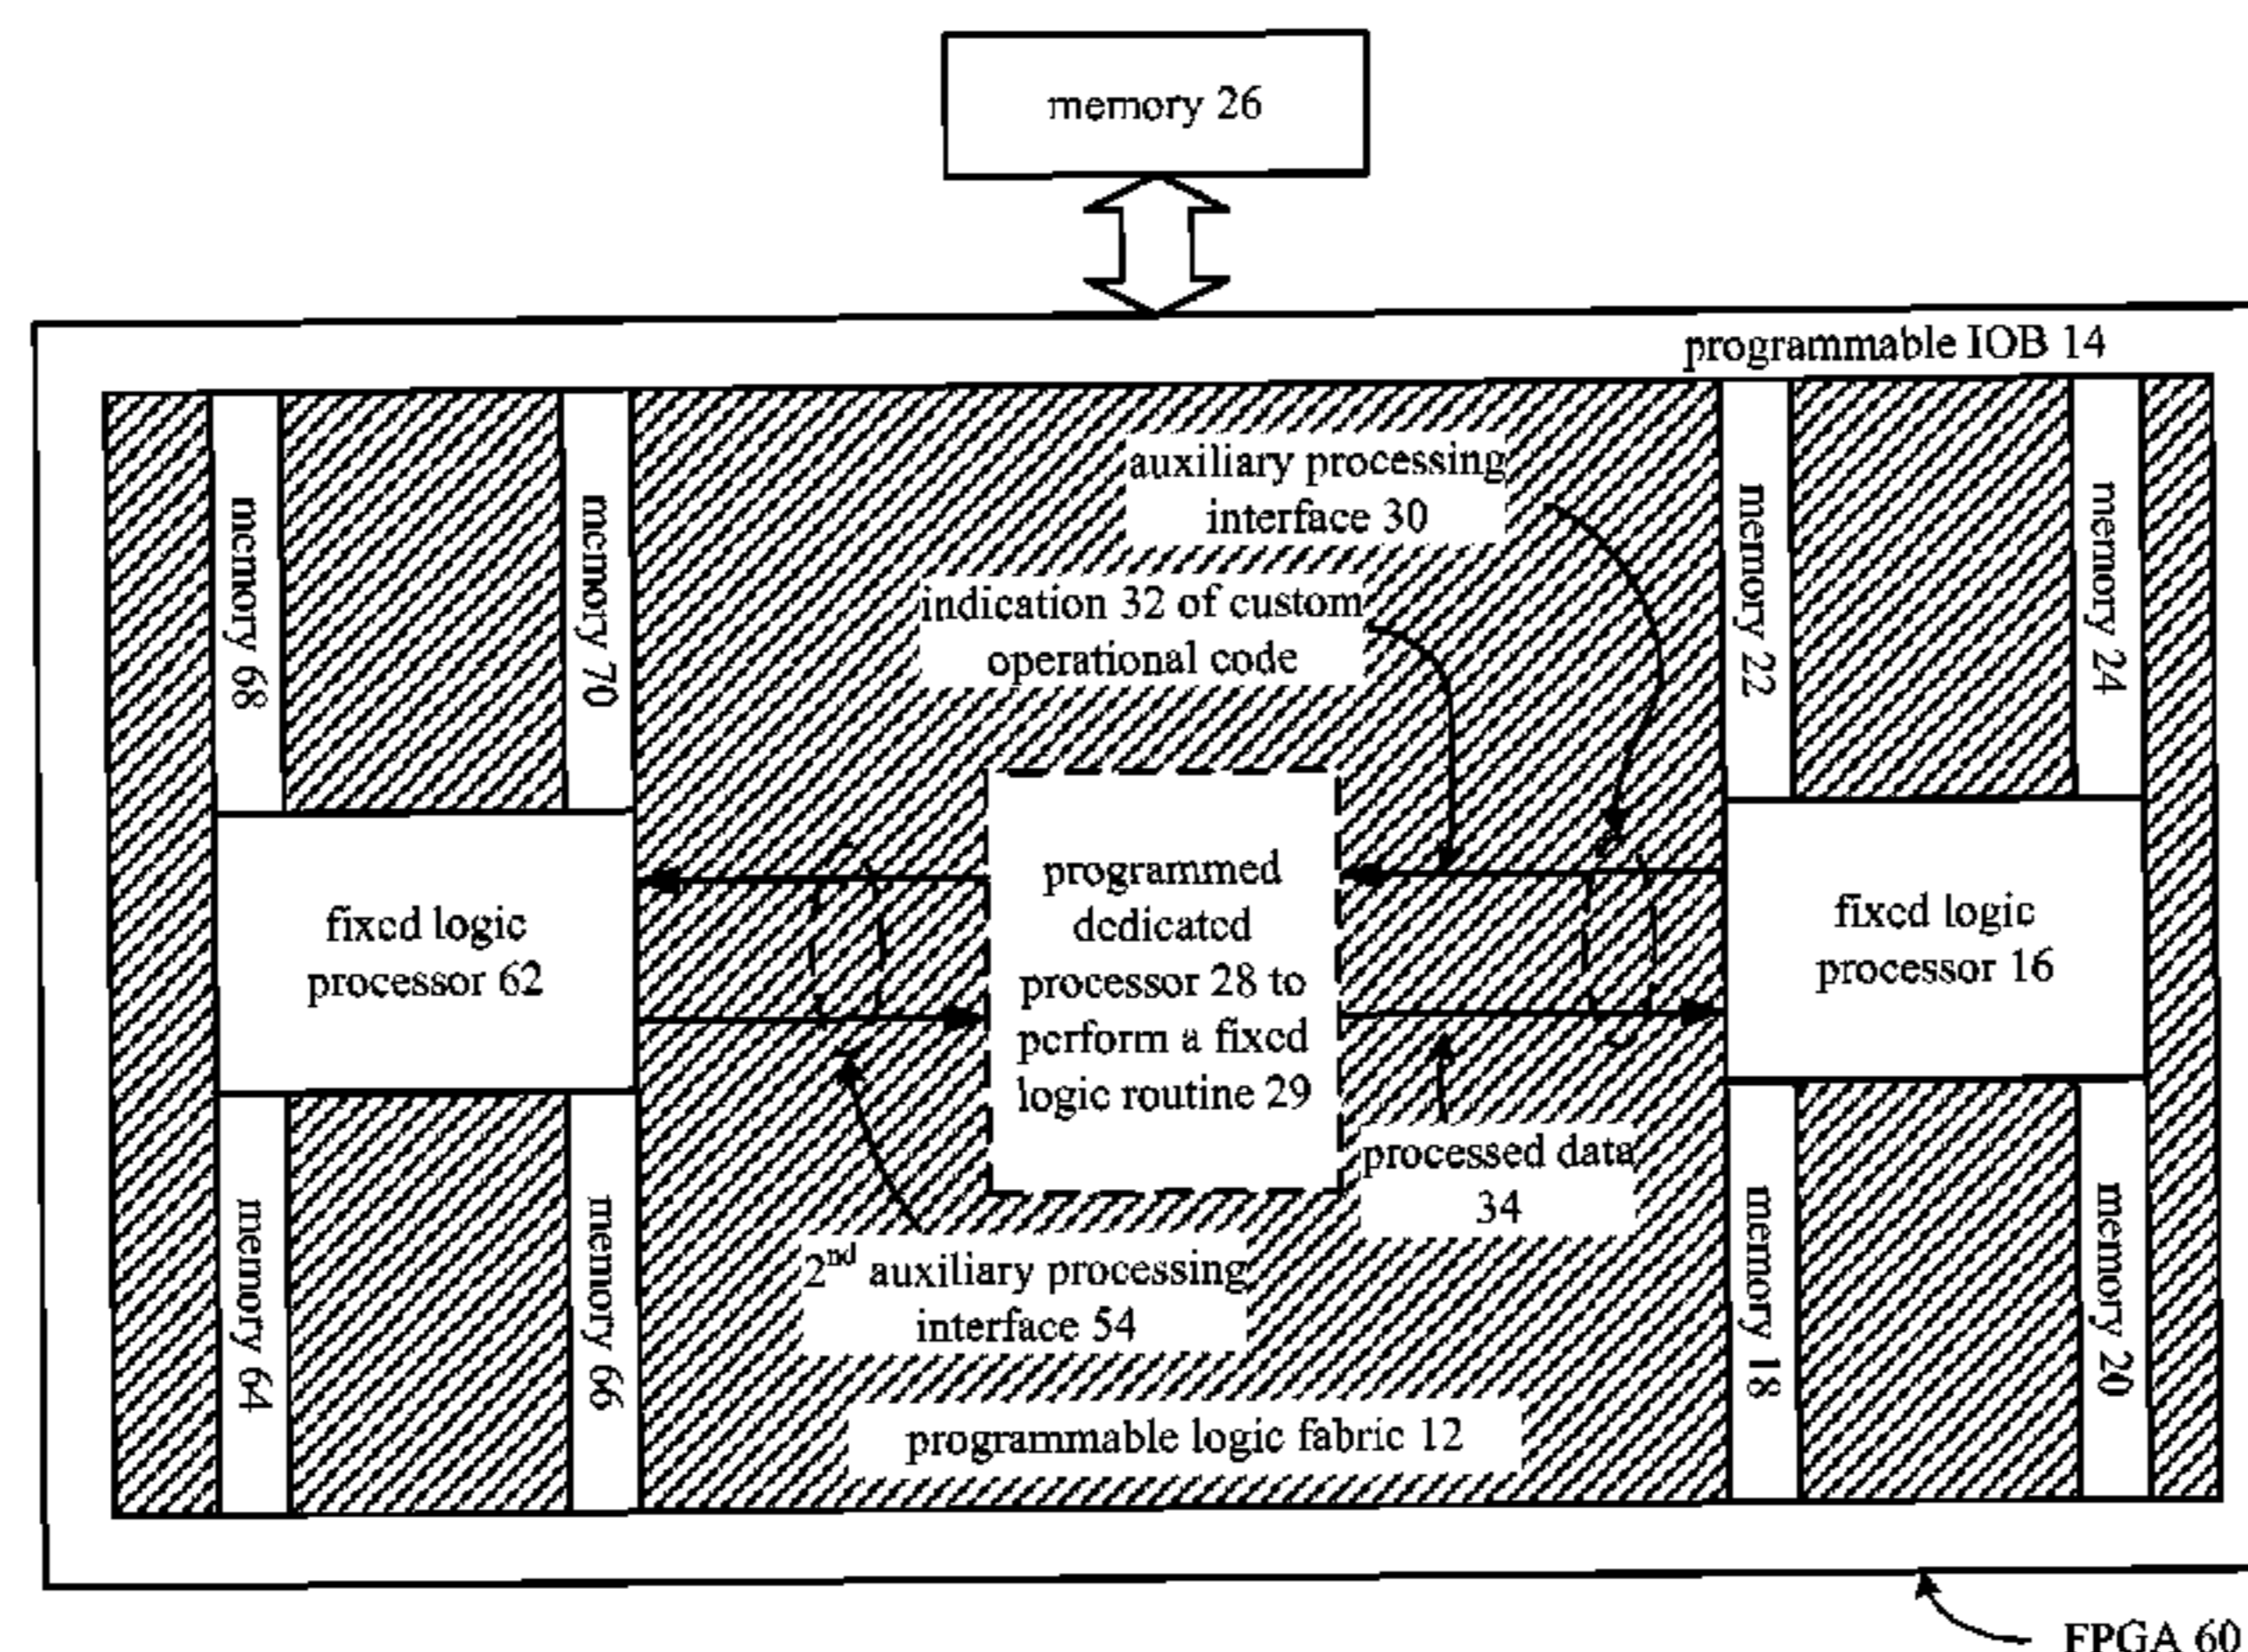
memory 26

programmable IOB 14

memory 68

memory 70

auxiliary processing interface 30

indication 32 of custom operational code

memory 22

memory 24

fixed logic processor 62

programmed dedicated processor 28 to perform a fixed logic routine 29

fixed logic processor 16

memory 64

memory 66

processed data 34

$2^{nd}$ auxiliary processing interface 54

memory 18

memory 20

programmable logic fabric 12

FPGA 60